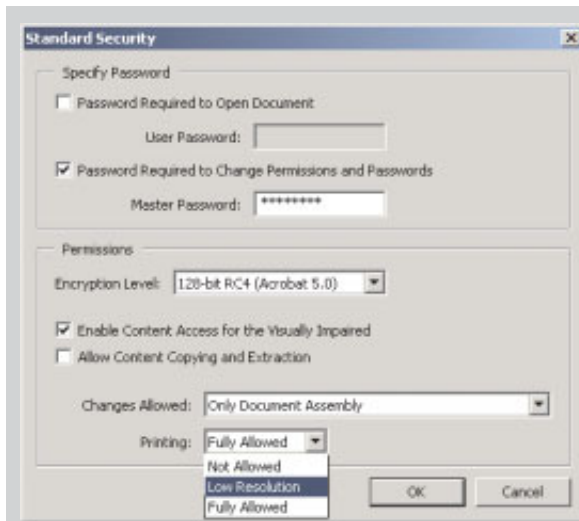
Standard Security

Specify Password

Password Required to Open Document

User Password:

Password Required to Change Permissions and Passwords

Master Password: ********

Permissions

Encryption Level: 128-bit RC4 (Acrobat 5.0)

Enable Content Access for the Visually Impaired

Allow Content Copying and Extraction

Changes Allowed: Only Document Assembly

Printing: Fully Allowed

Not Allowed
Low Resolution
Fully Allowed

OK

Cancel